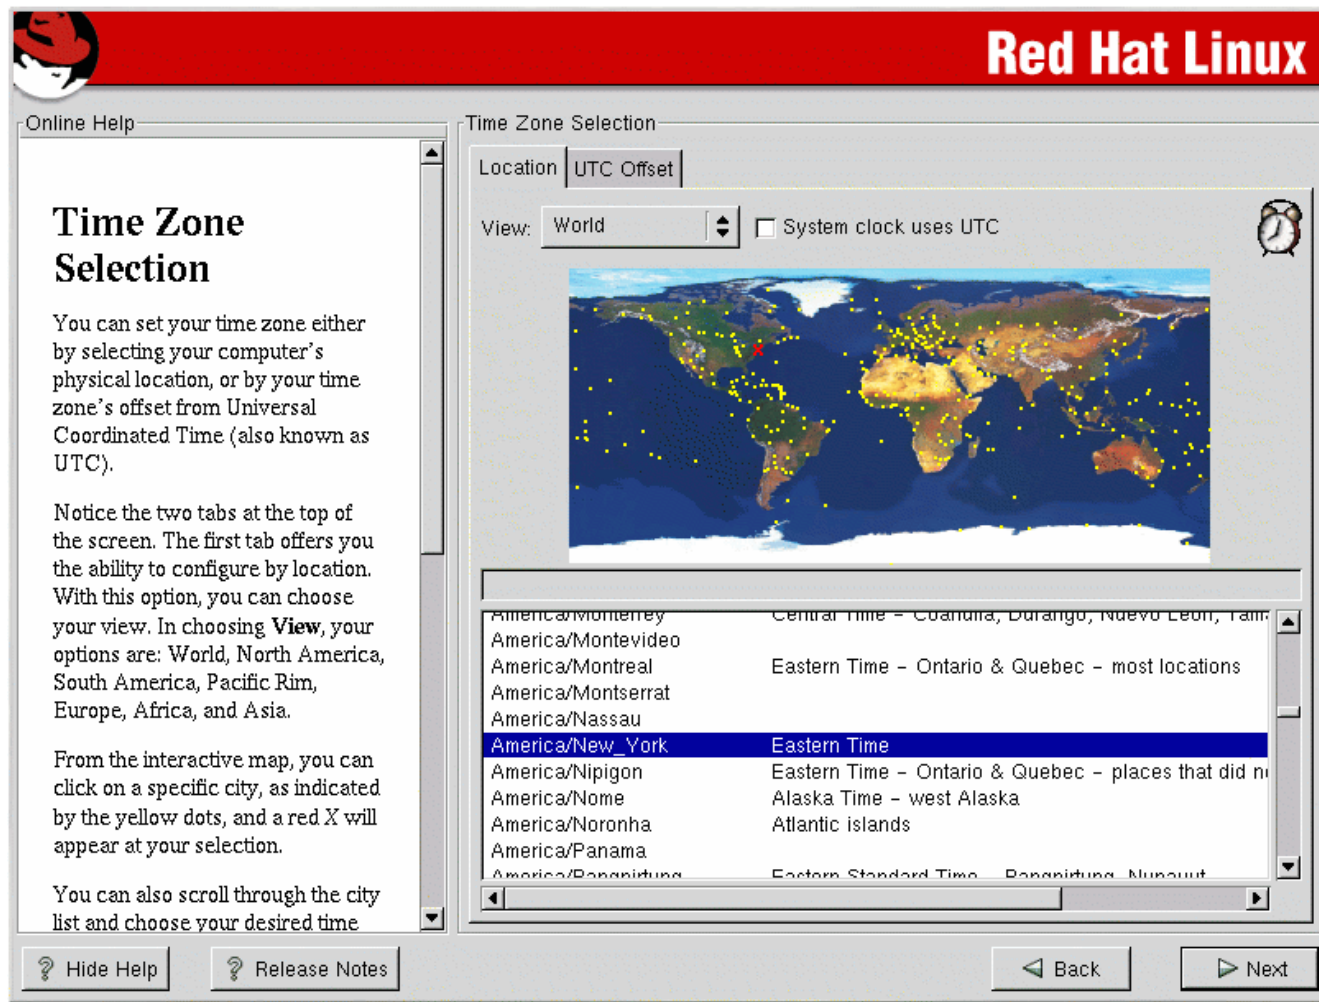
Red Hat Linux

Online Help

Time Zone Selection

You can set your time zone either by selecting your computer's physical location, or by your time zone's offset from Universal Coordinated Time (also known as UTC).

Notice the two tabs at the top of the screen. The first tab offers you the ability to configure by location. With this option, you can choose your view. In choosing **View**, your options are: World, North America, South America, Pacific Rim, Europe, Africa, and Asia.

From the interactive map, you can click on a specific city, as indicated by the yellow dots, and a red *X* will appear at your selection.

You can also scroll through the city list and choose your desired time

Time Zone Selection

Location | UTC Offset

View: World

System clock uses UTC

| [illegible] | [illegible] |
|---|---|
| America/Montevideo | |
| America/Montreal | Eastern Time - Ontario & Quebec - most locations |
| America/Montserrat | |
| America/Nassau | |
| America/New_York | Eastern Time |
| America/Nipigon | Eastern Time - Ontario & Quebec - places that did n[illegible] |
| America/Nome | Alaska Time - west Alaska |
| America/Noronha | Atlantic islands |
| America/Panama | |
| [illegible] | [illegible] |

Hide Help

Release Notes

Back

Next